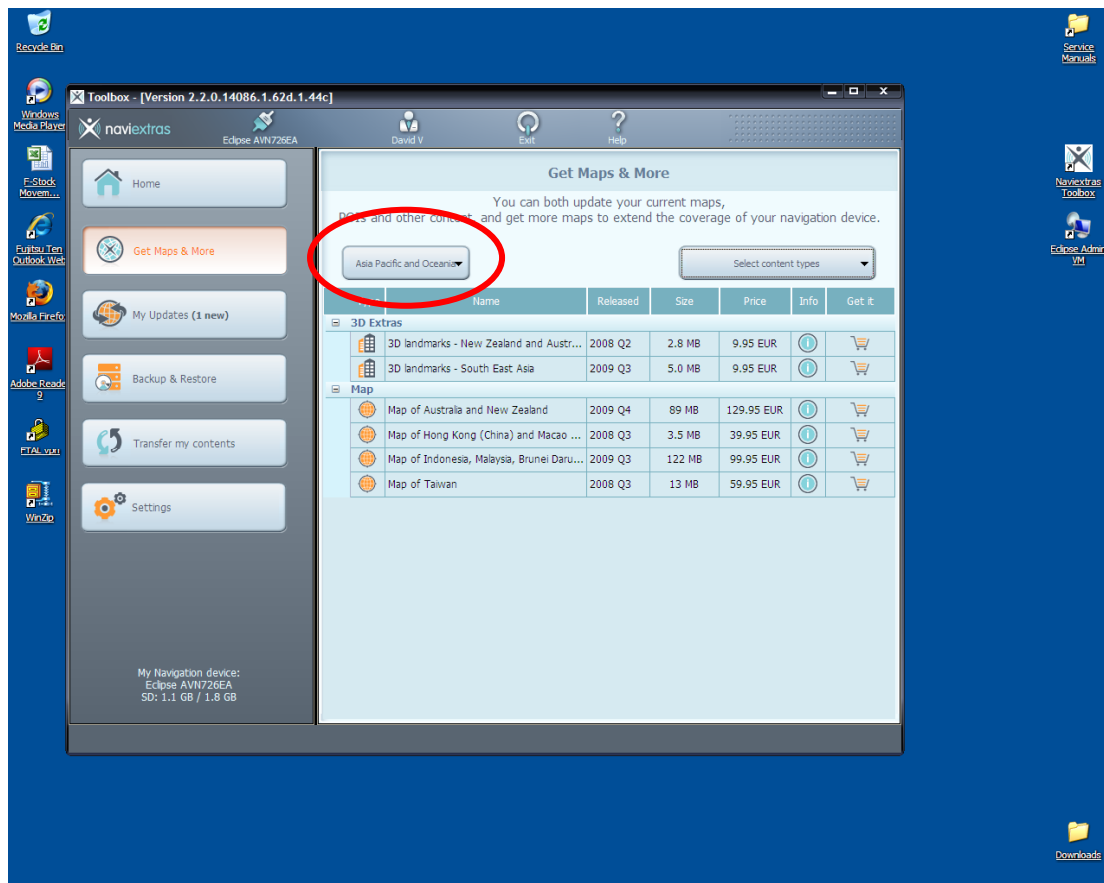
Recycle Bin

Windows Media Player

F-Stock Movem...

Fujitsu Ten Outlook Web

Mozilla Firefo

Adobe Reade 9

FTAL vpn

WinZip

Service Manuals

Naviextras Toolbox

Eclipse Admin VM

Downloads

Toolbox - [Version 2.2.0.14086.1.62d.1.44c]

naviextras

Eclipse AVN726EA

David V

Exit

Help

Home

Get Maps & More

My Updates (1 new)

Backup & Restore

Transfer my contents

Settings

My Navigation device:
Eclipse AVN726EA
SD: 1.1 GB / 1.8 GB

Get Maps & More

You can both update your current maps, POIs and other content, and get more maps to extend the coverage of your navigation device.

Asia Pacific and Oceania

Select content types

| Type | Name | Released | Size | Price | Info | Get it |
|---|---|---|---|---|---|---|
| 3D Extras | | | | | | |
| | 3D landmarks - New Zealand and Austr... | 2008 Q2 | 2.8 MB | 9.95 EUR | | |
| | 3D landmarks - South East Asia | 2009 Q3 | 5.0 MB | 9.95 EUR | | |
| Map | | | | | | |
| | Map of Australia and New Zealand | 2009 Q4 | 89 MB | 129.95 EUR | | |
| | Map of Hong Kong (China) and Macao ... | 2008 Q3 | 3.5 MB | 39.95 EUR | | |
| | Map of Indonesia, Malaysia, Brunei Daru... | 2009 Q3 | 122 MB | 99.95 EUR | | |
| | Map of Taiwan | 2008 Q3 | 13 MB | 59.95 EUR | | |